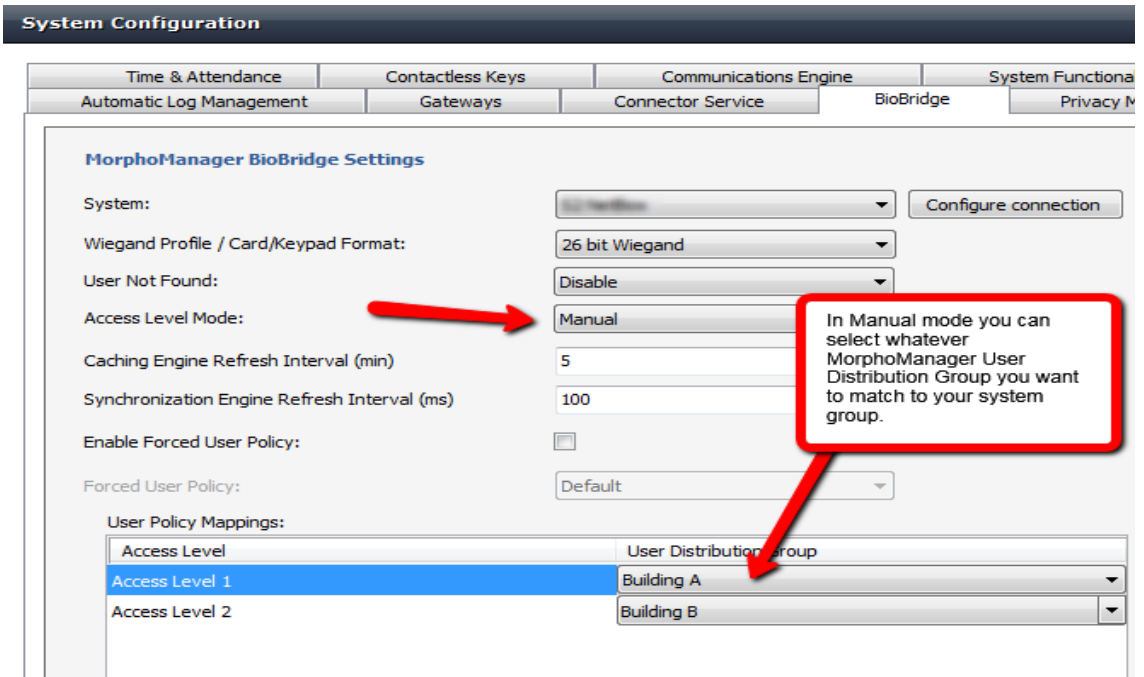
System Configuration

Time & Attendance | Contactless Keys | Communications Engine | System Functiona
Automatic Log Management | Gateways | Connector Service | BioBridge | Privacy M

MorphoManager BioBridge Settings

System: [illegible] Configure connection

Wiegand Profile / Card/Keypad Format: 26 bit Wiegand

User Not Found: Disable

Access Level Mode: Manual

Caching Engine Refresh Interval (min) 5

Synchronization Engine Refresh Interval (ms) 100

Enable Forced User Policy:

Forced User Policy: Default

In Manual mode you can select whatever MorphoManager User Distribution Group you want to match to your system group.

User Policy Mappings:

| Access Level | User Distribution Group |
|---|---|
| Access Level 1 | Building A |
| Access Level 2 | Building B |